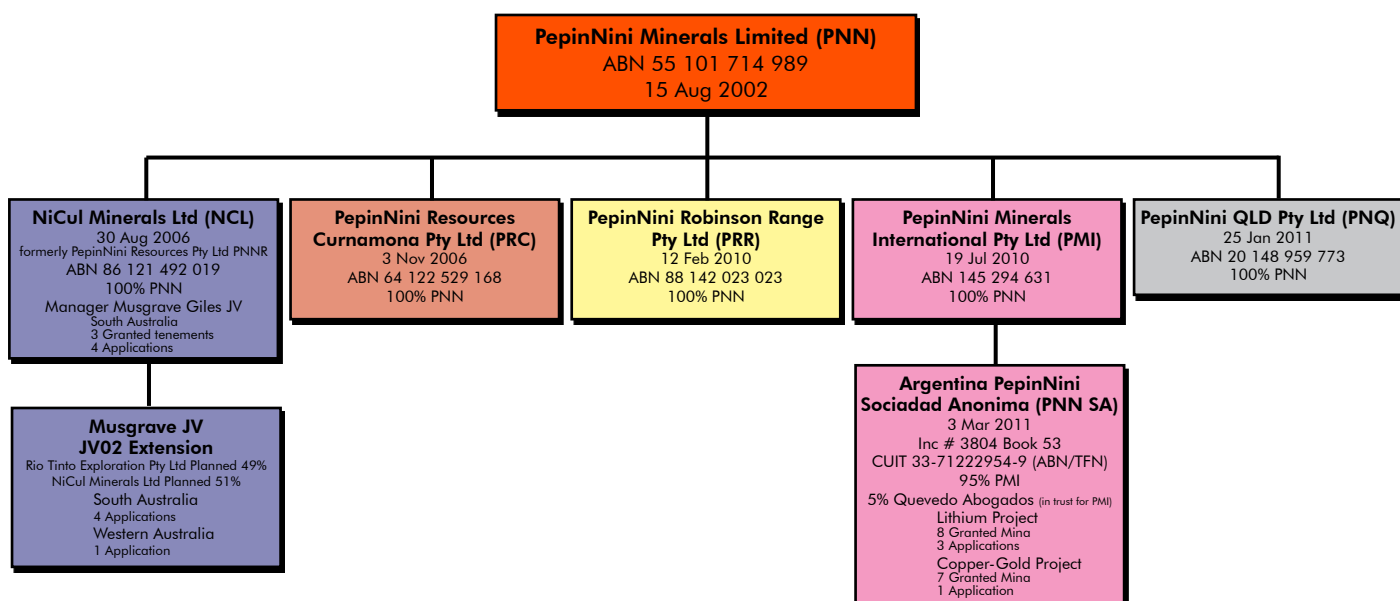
PepinNini Minerals Limited (PNN)
ABN 55 101 714 989
15 Aug 2002

NiCul Minerals Ltd (NCL)
30 Aug 2006
formerly PepinNini Resources Pty Ltd PNNR
ABN 86 121 492 019
100% PNN
Manager Musgrave Giles JV
South Australia
3 Granted tenements
4 Applications

PepinNini Resources Curnamona Pty Ltd (PRC)
3 Nov 2006
ABN 64 122 529 168
100% PNN

PepinNini Robinson Range Pty Ltd (PRR)
12 Feb 2010
ABN 88 142 023 023
100% PNN

PepinNini Minerals International Pty Ltd (PMI)
19 Jul 2010
ABN 145 294 631
100% PNN

PepinNini QLD Pty Ltd (PNQ)
25 Jan 2011
ABN 20 148 959 773
100% PNN

Musgrave JV
JV02 Extension
Rio Tinto Exploration Pty Ltd Planned 49%
NiCul Minerals Ltd Planned 51%
South Australia
4 Applications
Western Australia
1 Application

Argentina PepinNini Sociadad Anonima (PNN SA)
3 Mar 2011
Inc # 3804 Book 53
CUIT 33-71222954-9 (ABN/TFN)
95% PMI
5% Quevedo Abogados (in trust for PMI)
Lithium Project
8 Granted Mina
3 Applications
Copper-Gold Project
7 Granted Mina
1 Application